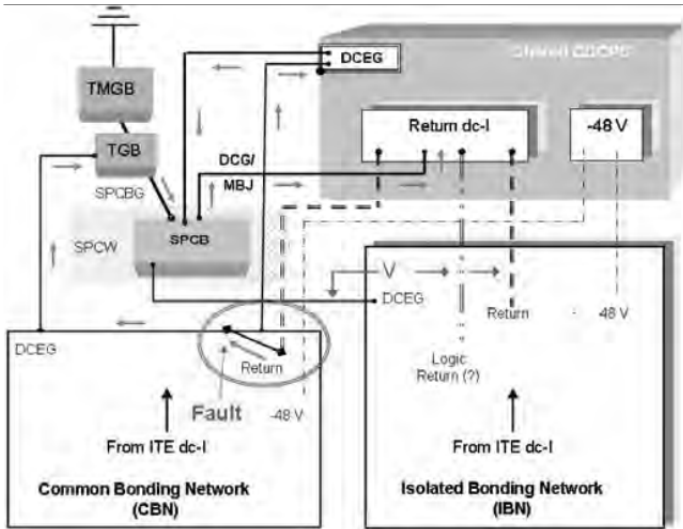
DCEG

Shared CDCPS

TMGB

TGB

SPCBG

Return dc-I

-48 V

DCG/ MBJ

SPCW

SPCB

V

DCEG

Return

48 V

DCEG

Return

Logic Return (?)

Fault

-48 V

From ITE dc-I

From ITE dc-I

Common Bonding Network (CBN)

Isolated Bonding Network (IBN)